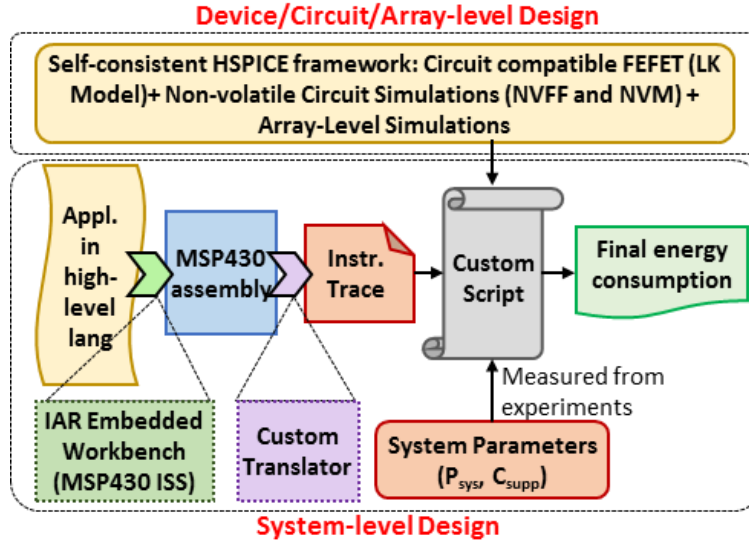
Device/Circuit/Array-level Design

Self-consistent HSPICE framework: Circuit compatible FEFET (LK Model)+ Non-volatile Circuit Simulations (NVFF and NVM) + Array-Level Simulations

Appl. in high-level lang

MSP430 assembly

Instr. Trace

Custom Script

Final energy consumption

Measured from experiments

IAR Embedded Workbench (MSP430 ISS)

Custom Translator

System Parameters ($P_{sys}$, $C_{supp}$)

System-level Design